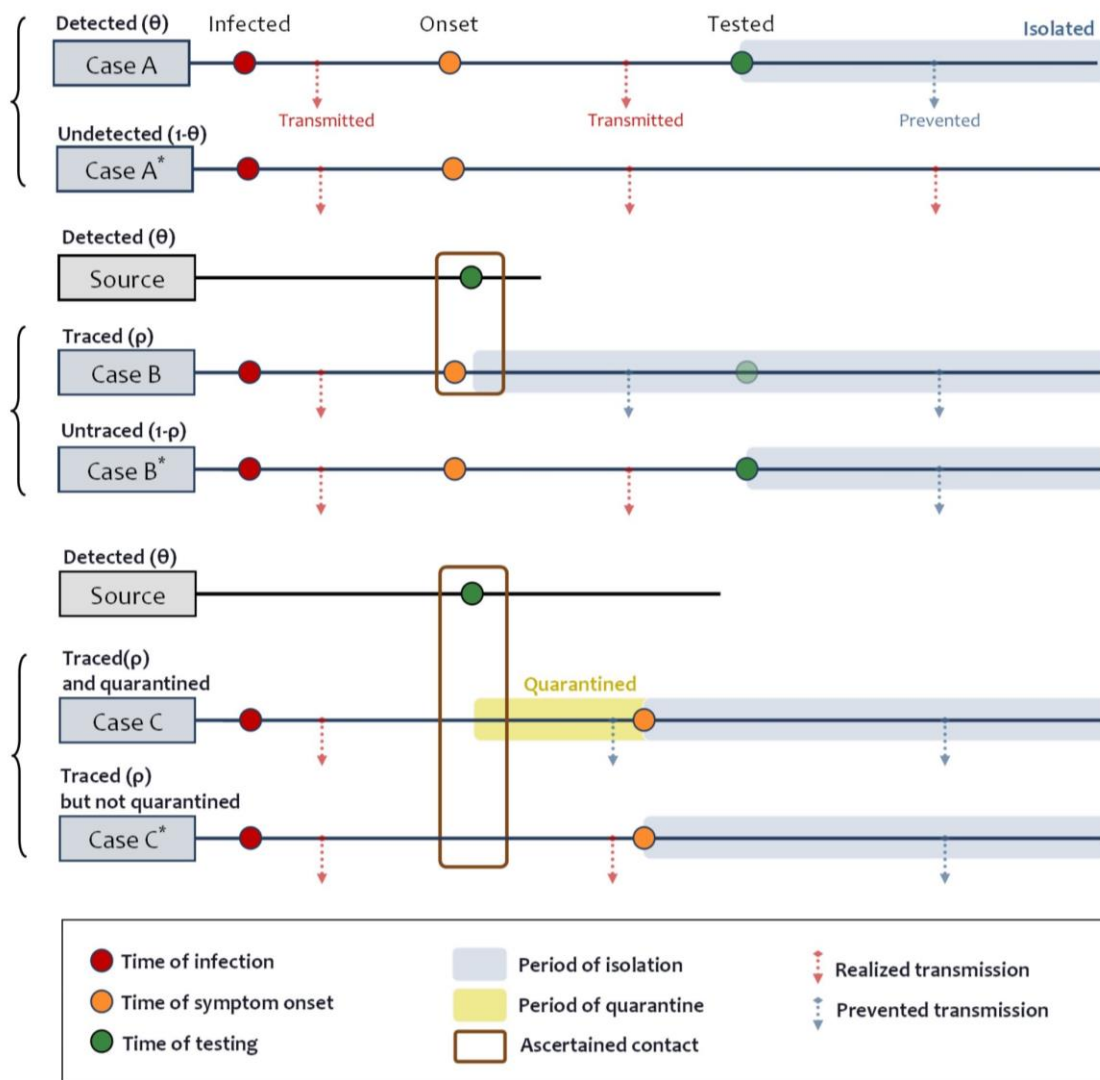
Detected (θ)
Infected
Onset
Tested
Isolated
Case A
Transmitted
Transmitted
Prevented
Undetected (1-θ)
Case A*
Detected (θ)
Source
Traced (ρ)
Case B
Untraced (1-ρ)
Case B*
Detected (θ)
Source
Traced(ρ) and quarantined
Quarantined
Case C
Traced (ρ) but not quarantined
Case C*

Time of infection
Time of symptom onset
Time of testing
Period of isolation
Period of quarantine
Ascertained contact
Realized transmission
Prevented transmission